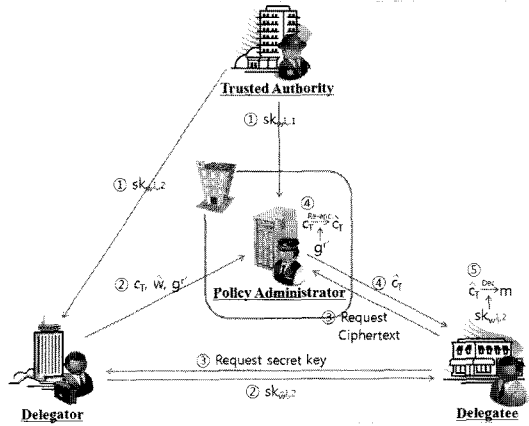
Trusted Authority

① $sk_{\omega,i,1}$

① $sk_{\omega,i,2}$

④ $c_T \xrightarrow{Re\text{-}enc} \hat{c}_T$ $\uparrow$ $g^{r'}$

② $c_T$, $\hat{w}$, $g^{r'}$

Policy Administrator

④ $\hat{c}_T$

③ Request Ciphertext

⑤ $\hat{c}_T \xrightarrow{Dec} m$ $\uparrow$ $sk_{\omega,i,2}$

③ Request secret key

② $sk_{\omega,i,2}$

Delegator

Delegatee